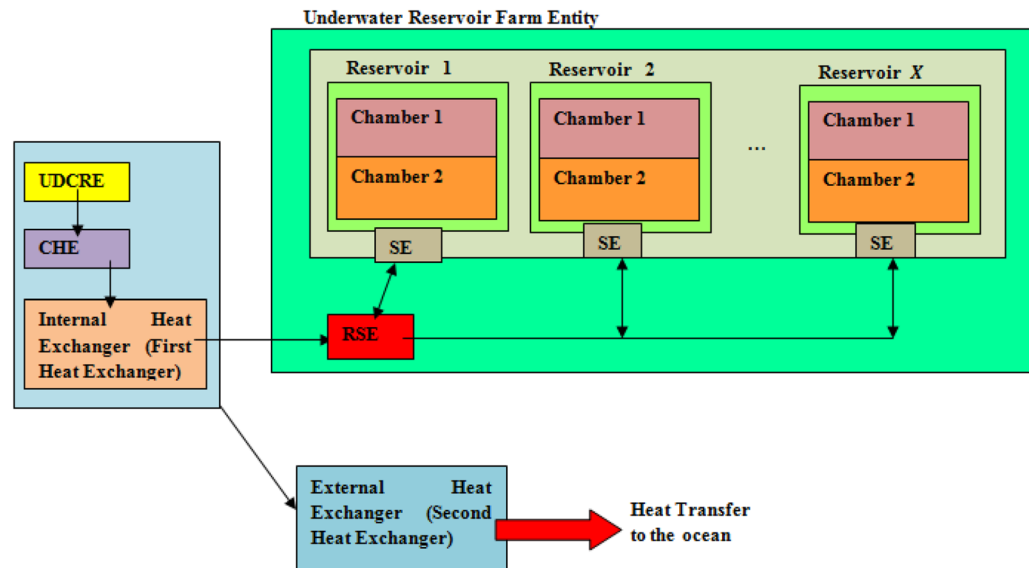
Underwater Reservoir Farm Entity

Reservoir 1

Chamber 1

Chamber 2

SE

Reservoir 2

Chamber 1

Chamber 2

SE

...

Reservoir $X$

Chamber 1

Chamber 2

SE

UDCRE

CHE

Internal Heat Exchanger (First Heat Exchanger)

RSE

External Heat Exchanger (Second Heat Exchanger)

Heat Transfer to the ocean